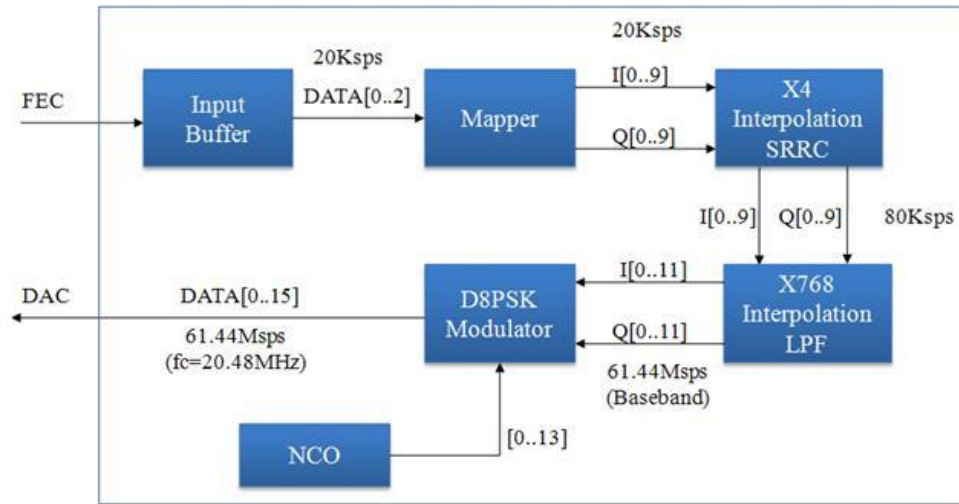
20Ksps

FEC

Input Buffer

20Ksps

DATA[0..2]

Mapper

I[0..9]

Q[0..9]

X4 Interpolation SRRC

I[0..9]

Q[0..9]

80Ksps

DAC

DATA[0..15]

61.44Msps (fc=20.48MHz)

D8PSK Modulator

I[0..11]

Q[0..11]

X768 Interpolation LPF

61.44Msps (Baseband)

NCO

[0..13]